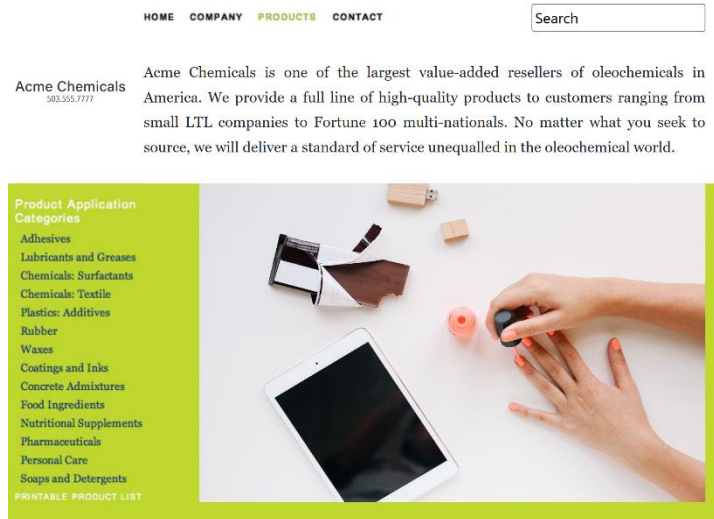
HOME COMPANY PRODUCTS CONTACT

Search

Acme Chemicals
503.555.7777

Acme Chemicals is one of the largest value-added resellers of oleochemicals in America. We provide a full line of high-quality products to customers ranging from small LTL companies to Fortune 100 multi-nationals. No matter what you seek to source, we will deliver a standard of service unequalled in the oleochemical world.

Product Application Categories

Adhesives
Lubricants and Greases
Chemicals: Surfactants
Chemicals: Textile
Plastics: Additives
Rubber
Waxes
Coatings and Inks
Concrete Admixtures
Food Ingredients
Nutritional Supplements
Pharmaceuticals
Personal Care
Soaps and Detergents
PRINTABLE PRODUCT LIST